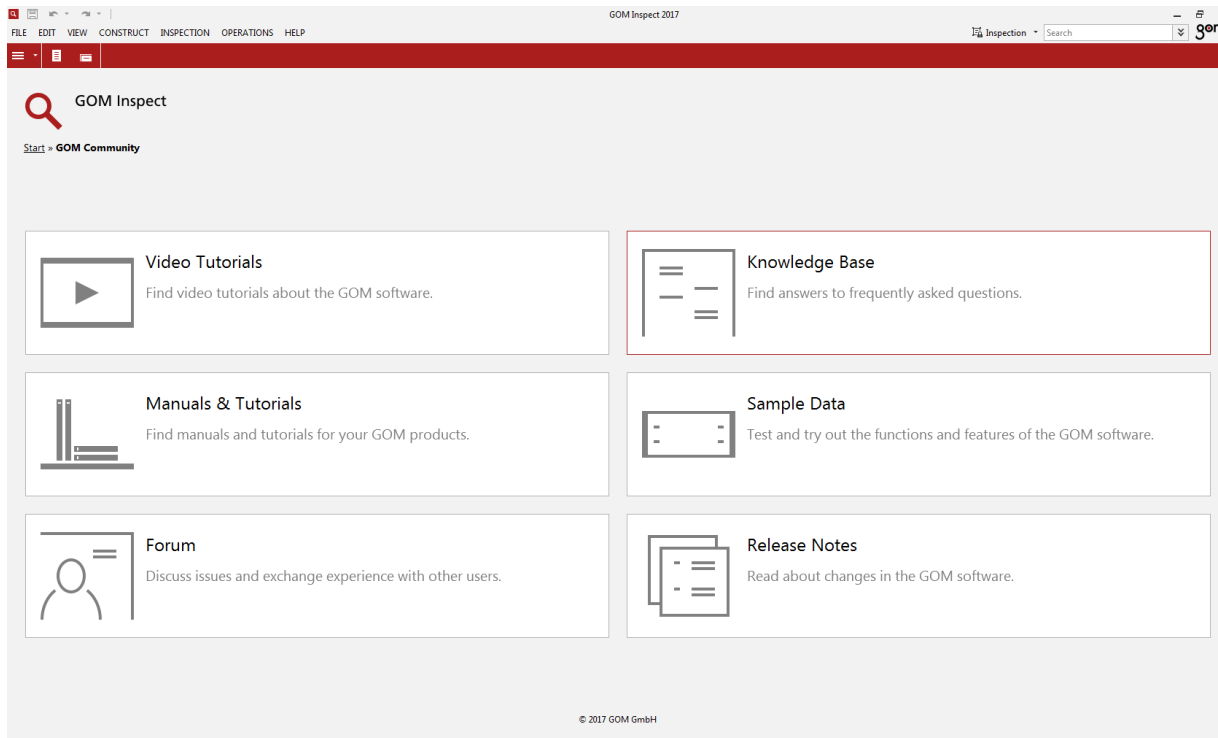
GOM Inspect 2017

FILE EDIT VIEW CONSTRUCT INSPECTION OPERATIONS HELP

Inspection Search

gom

GOM Inspect

Start » GOM Community

Video Tutorials
Find video tutorials about the GOM software.

Knowledge Base
Find answers to frequently asked questions.

Manuals & Tutorials
Find manuals and tutorials for your GOM products.

Sample Data
Test and try out the functions and features of the GOM software.

Forum
Discuss issues and exchange experience with other users.

Release Notes
Read about changes in the GOM software.

© 2017 GOM GmbH